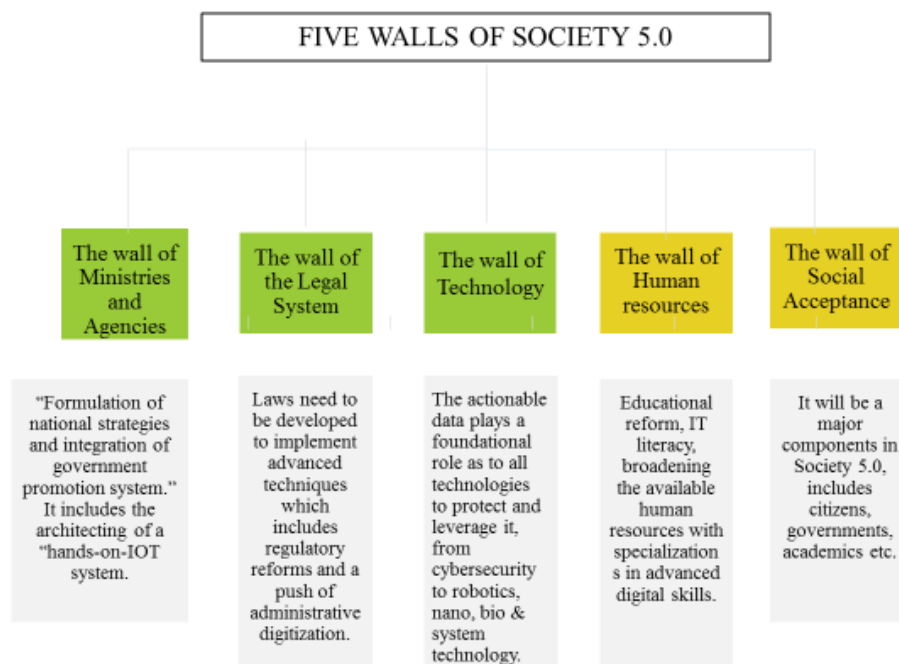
FIVE WALLS OF SOCIETY 5.0

The wall of Ministries and Agencies

The wall of the Legal System

The wall of Technology

The wall of Human resources

The wall of Social Acceptance

"Formulation of national strategies and integration of government promotion system." It includes the architecting of a "hands-on-IOT system.

Laws need to be developed to implement advanced techniques which includes regulatory reforms and a push of administrative digitization.

The actionable data plays a foundational role as to all technologies to protect and leverage it, from cybersecurity to robotics, nano, bio & system technology.

Educational reform, IT literacy, broadening the available human resources with specializations in advanced digital skills.

It will be a major components in Society 5.0, includes citizens, governments, academics etc.